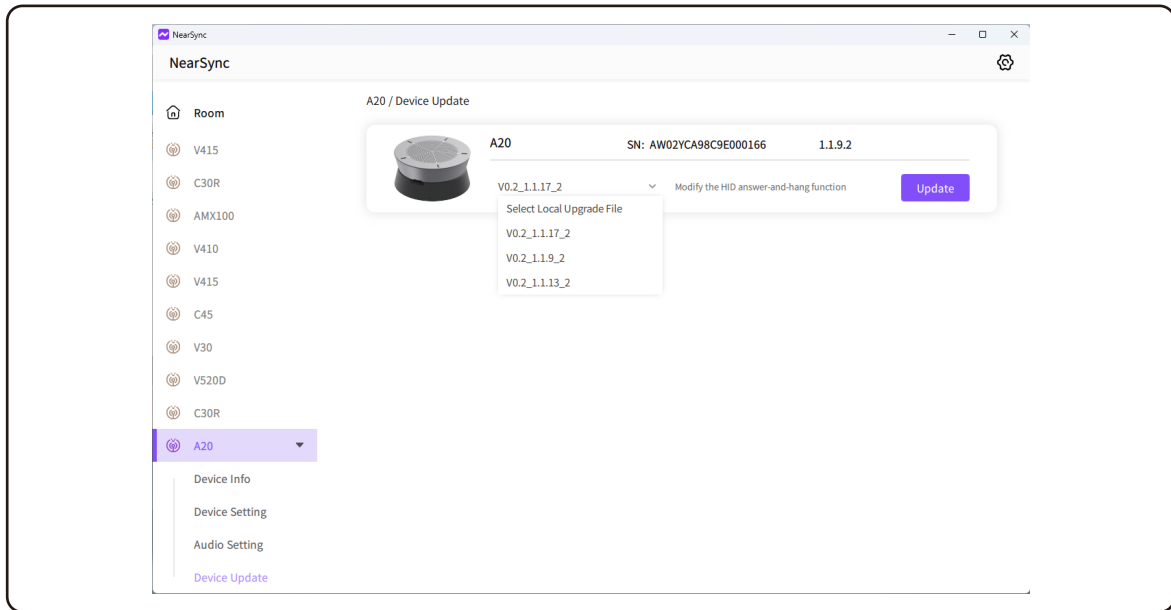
NearSync

NearSync

Room

V415

C30R

AMX100

V410

V415

C45

V30

V520D

C30R

A20

Device Info

Device Setting

Audio Setting

Device Update

A20 / Device Update

A20

SN: AW02YCA98C9E000166

1.1.9.2

V0.2_1.1.17_2

Modify the HID answer-and-hang function

Update

Select Local Upgrade File

V0.2_1.1.17_2

V0.2_1.1.9_2

V0.2_1.1.13_2